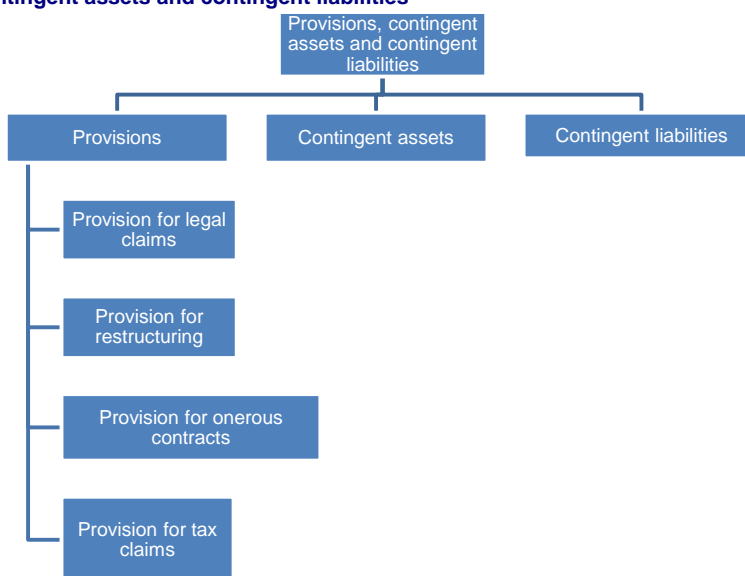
ntingent assets and contingent liabilities

Provisions, contingent assets and contingent liabilities

Provisions

Contingent assets

Contingent liabilities

Provision for legal claims

Provision for restructuring

Provision for onerous contracts

Provision for tax claims